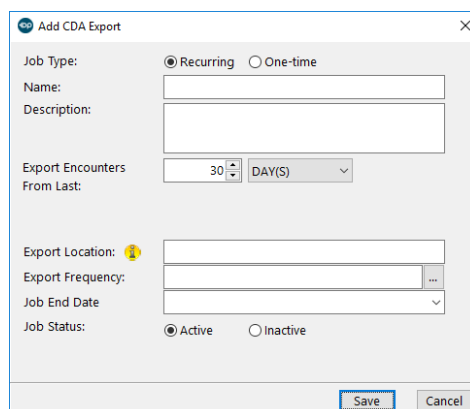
Add CDA Export

Job Type: Recurring One-time

Name:

Description:

Export Encounters From Last: 30 DAY(S)

Export Location:

Export Frequency: ...

Job End Date

Job Status: Active Inactive

Save Cancel